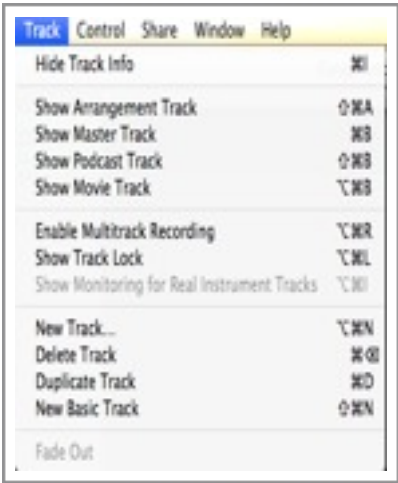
Track Control Share Window Help

Hide Track Info ⌘I

Show Arrangement Track ⇧⌘A
Show Master Track ⌘B
Show Podcast Track ⇧⌘B
Show Movie Track ⌥⌘B

Enable Multitrack Recording ⌥⌘R
Show Track Lock ⌥⌘L
Show Monitoring for Real Instrument Tracks ⌥⌘I

New Track... ⌥⌘N
Delete Track ⌘⌫
Duplicate Track ⌘D
New Basic Track ⇧⌘N

Fade Out